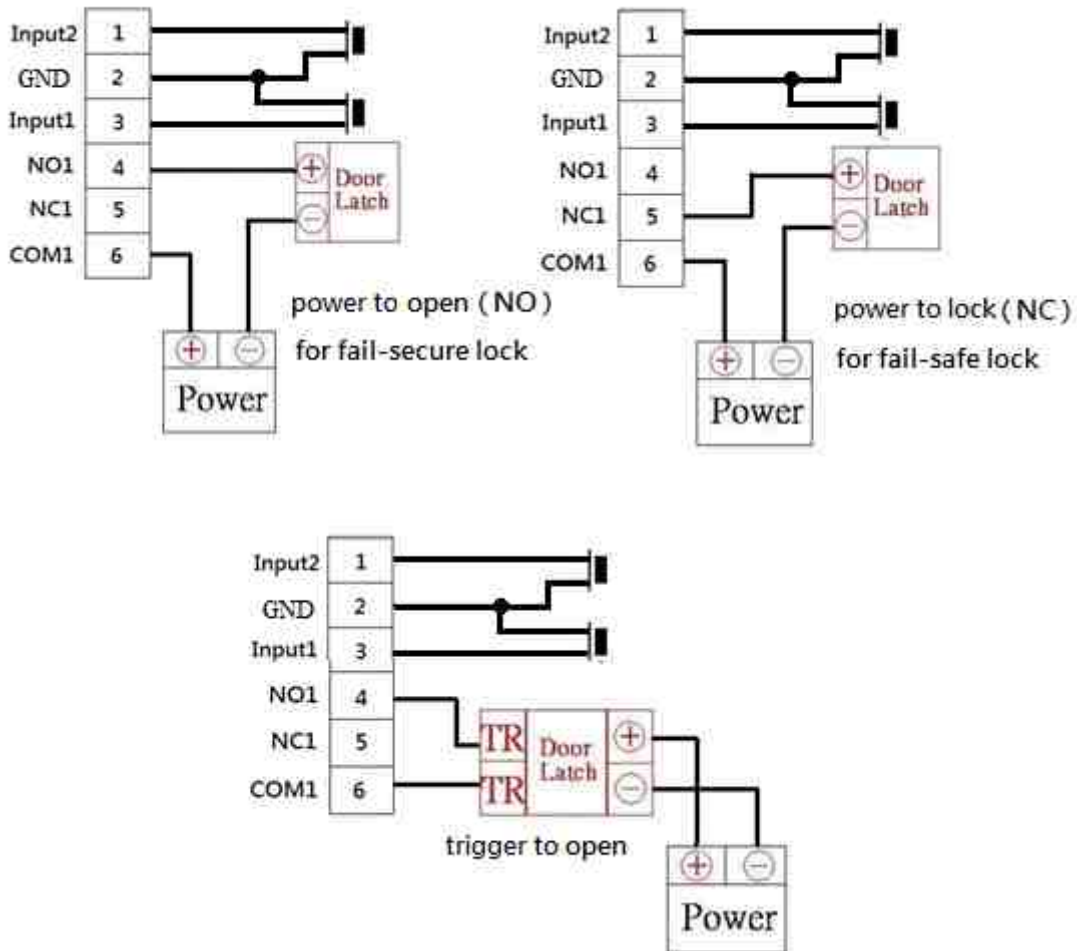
| Input2 | 1 |
|---|---|
| GND | 2 |
| Input1 | 3 |
| NO1 | 4 |
| NC1 | 5 |
| COM1 | 6 |

$+$ Door Latch $-$

power to open (NO)
for fail-secure lock

$+$ $-$
Power

| Input2 | 1 |
|---|---|
| GND | 2 |
| Input1 | 3 |
| NO1 | 4 |
| NC1 | 5 |
| COM1 | 6 |

$+$ Door Latch $-$

power to lock (NC)
for fail-safe lock

$+$ $-$
Power

| Input2 | 1 |
|---|---|
| GND | 2 |
| Input1 | 3 |
| NO1 | 4 |
| NC1 | 5 |
| COM1 | 6 |

TR TR Door Latch $+$ $-$

trigger to open

$+$ $-$
Power